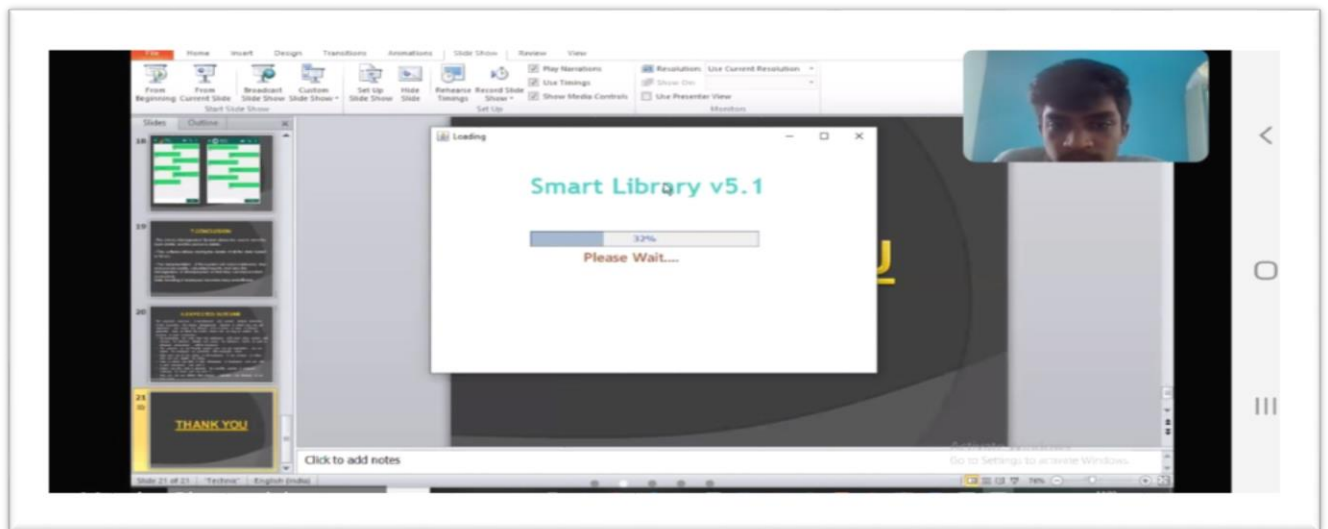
File Home Insert Design Transitions Animations Slide Show Review View

From Beginning From Current Slide Broadcast Slide Show Custom Slide Show Start Slide Show

Set Up Slide Show Hide Slide Rehearse Timings Record Slide Show Play Narrations Use Timings Show Media Controls Set Up

Resolution: Use Current Resolution Show On: Use Presenter View Monitors

Slides Outline

18

19

7.CONCLUSION

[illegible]

20

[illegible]

21

THANK YOU

Loading

Smart Library v5.1

32%

Please Wait....

U

Click to add notes

Slide 21 of 21 "Techno" English (India)

Activate Windows
Go to Settings to activate Windows.

78%